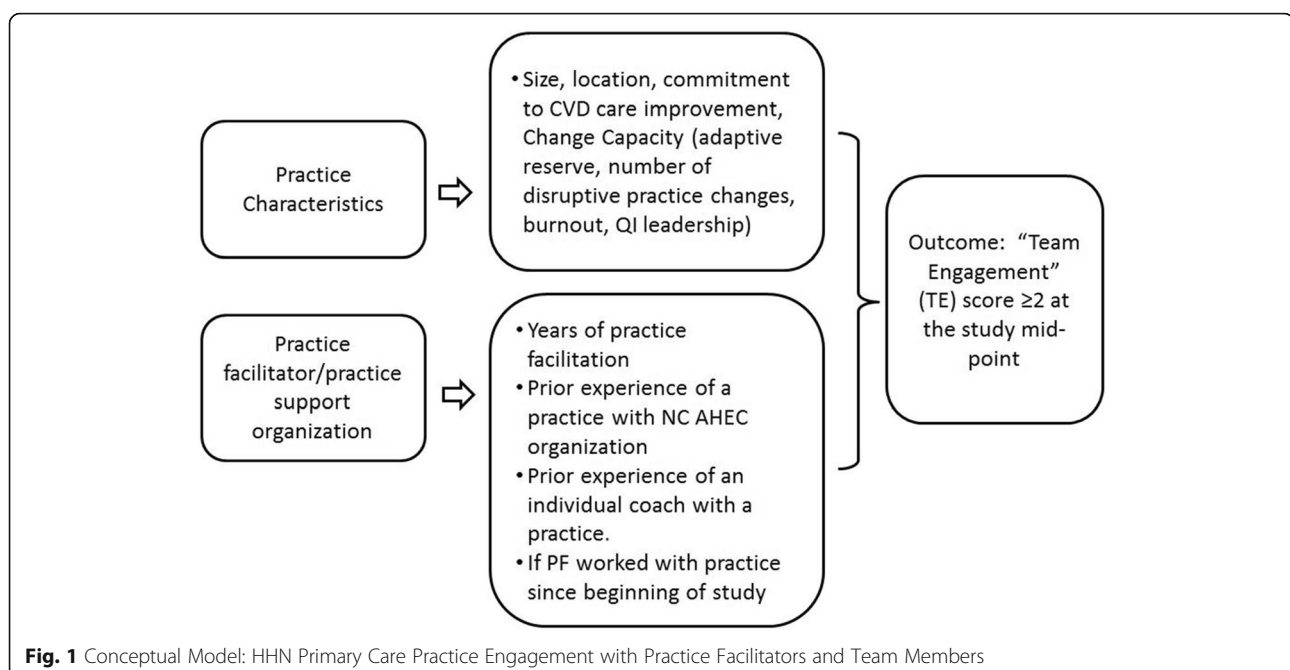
Practice Characteristics

• Size, location, commitment to CVD care improvement, Change Capacity (adaptive reserve, number of disruptive practice changes, burnout, QI leadership)

Practice facilitator/practice support organization

• Years of practice facilitation
• Prior experience of a practice with NC AHEC organization
• Prior experience of an individual coach with a practice.
• If PF worked with practice since beginning of study

Outcome: "Team Engagement" (TE) score ≥2 at the study midpoint

**Fig. 1** Conceptual Model: HHN Primary Care Practice Engagement with Practice Facilitators and Team Members